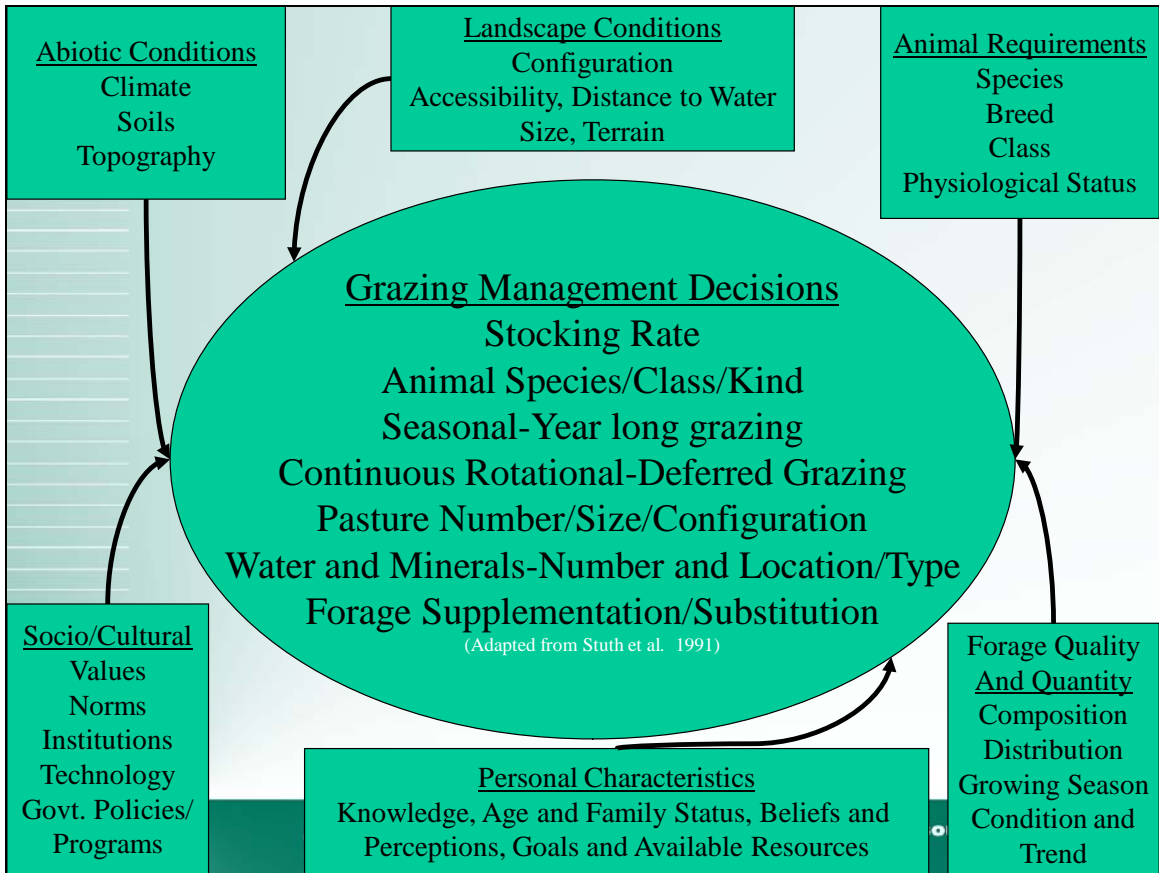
Abiotic Conditions
Climate
Soils
Topography

Landscape Conditions
Configuration
Accessibility, Distance to Water
Size, Terrain

Animal Requirements
Species
Breed
Class
Physiological Status

Grazing Management Decisions
Stocking Rate
Animal Species/Class/Kind
Seasonal-Year long grazing
Continuous Rotational-Deferred Grazing
Pasture Number/Size/Configuration
Water and Minerals-Number and Location/Type
Forage Supplementation/Substitution
(Adapted from Stuth et al. 1991)

Socio/Cultural
Values
Norms
Institutions
Technology
Govt. Policies/
Programs

Personal Characteristics
Knowledge, Age and Family Status, Beliefs and Perceptions, Goals and Available Resources

Forage Quality
And Quantity
Composition
Distribution
Growing Season
Condition and
Trend